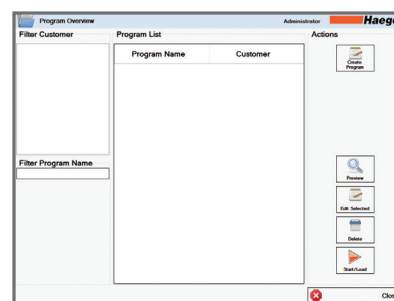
Program Overview

Administrator

Haeg

Filter Customer

Program List

Actions

| Program Name | Customer |
|---|---|

Create Program

Filter Program Name

Preview

Edit Selected

Delete

Start/Load

Clos